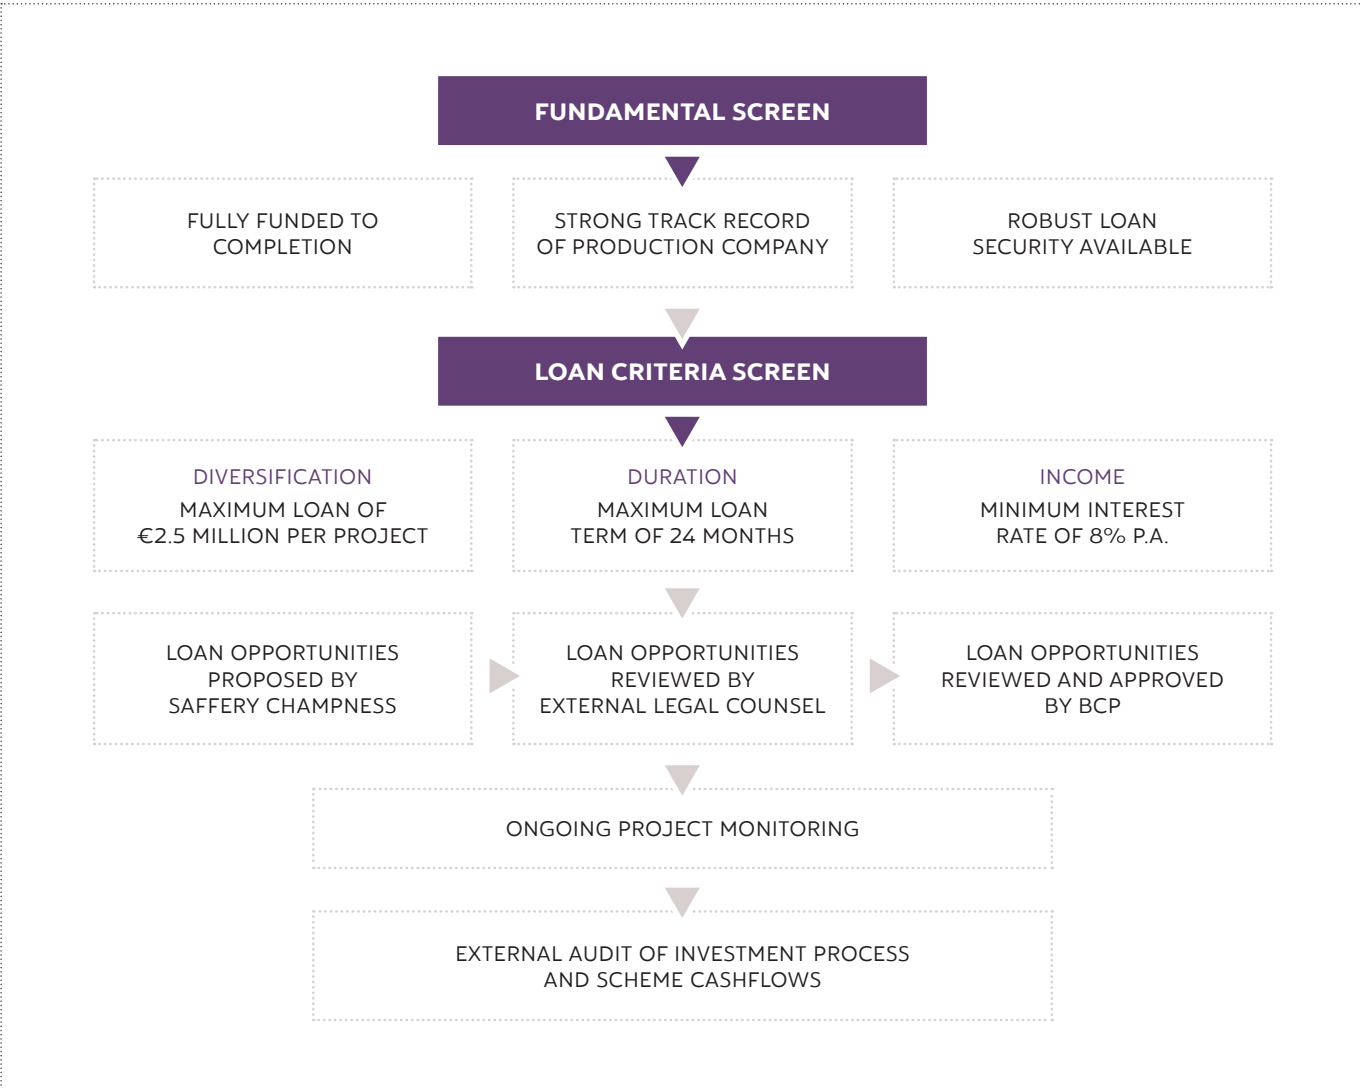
FUNDAMENTAL SCREEN

FULLY FUNDED TO COMPLETION

STRONG TRACK RECORD OF PRODUCTION COMPANY

ROBUST LOAN SECURITY AVAILABLE

LOAN CRITERIA SCREEN

DIVERSIFICATION
MAXIMUM LOAN OF €2.5 MILLION PER PROJECT

DURATION
MAXIMUM LOAN TERM OF 24 MONTHS

INCOME
MINIMUM INTEREST RATE OF 8% P.A.

LOAN OPPORTUNITIES PROPOSED BY SAFFERY CHAMPNESS

LOAN OPPORTUNITIES REVIEWED BY EXTERNAL LEGAL COUNSEL

LOAN OPPORTUNITIES REVIEWED AND APPROVED BY BCP

ONGOING PROJECT MONITORING

EXTERNAL AUDIT OF INVESTMENT PROCESS AND SCHEME CASHFLOWS